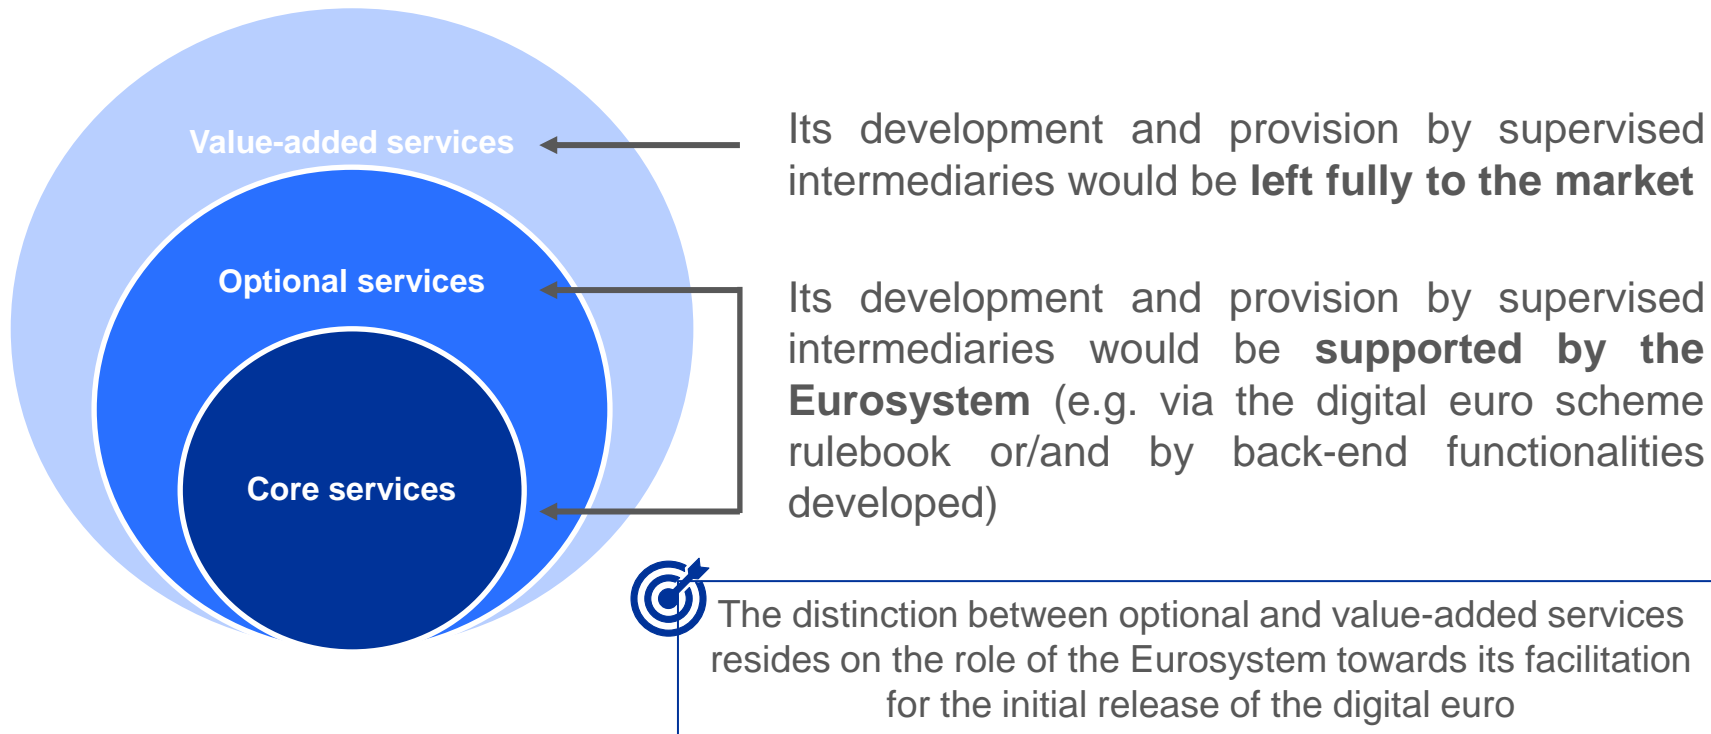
Value-added services

Optional services

Core services

Its development and provision by supervised intermediaries would be **left fully to the market**

Its development and provision by supervised intermediaries would be **supported by the Eurosystem** (e.g. via the digital euro scheme rulebook or/and by back-end functionalities developed)

The distinction between optional and value-added services resides on the role of the Eurosystem towards its facilitation for the initial release of the digital euro